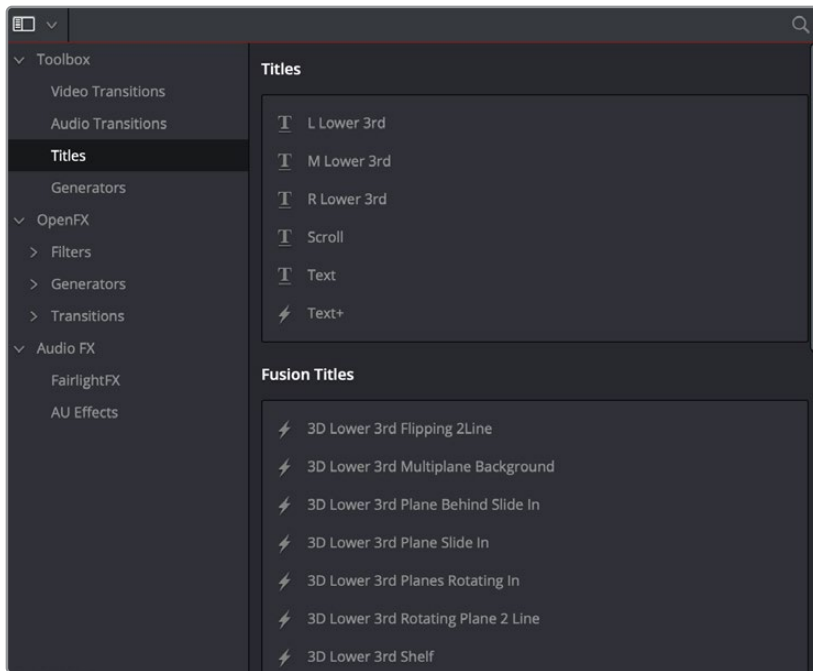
Toolbox
Video Transitions
Audio Transitions
Titles
Generators
OpenFX
Filters
Generators
Transitions
Audio FX
FairlightFX
AU Effects

Titles
L Lower 3rd
M Lower 3rd
R Lower 3rd
Scroll
Text
Text+

Fusion Titles
3D Lower 3rd Flipping 2Line
3D Lower 3rd Multiplane Background
3D Lower 3rd Plane Behind Slide In
3D Lower 3rd Plane Slide In
3D Lower 3rd Planes Rotating In
3D Lower 3rd Rotating Plane 2 Line
3D Lower 3rd Shelf